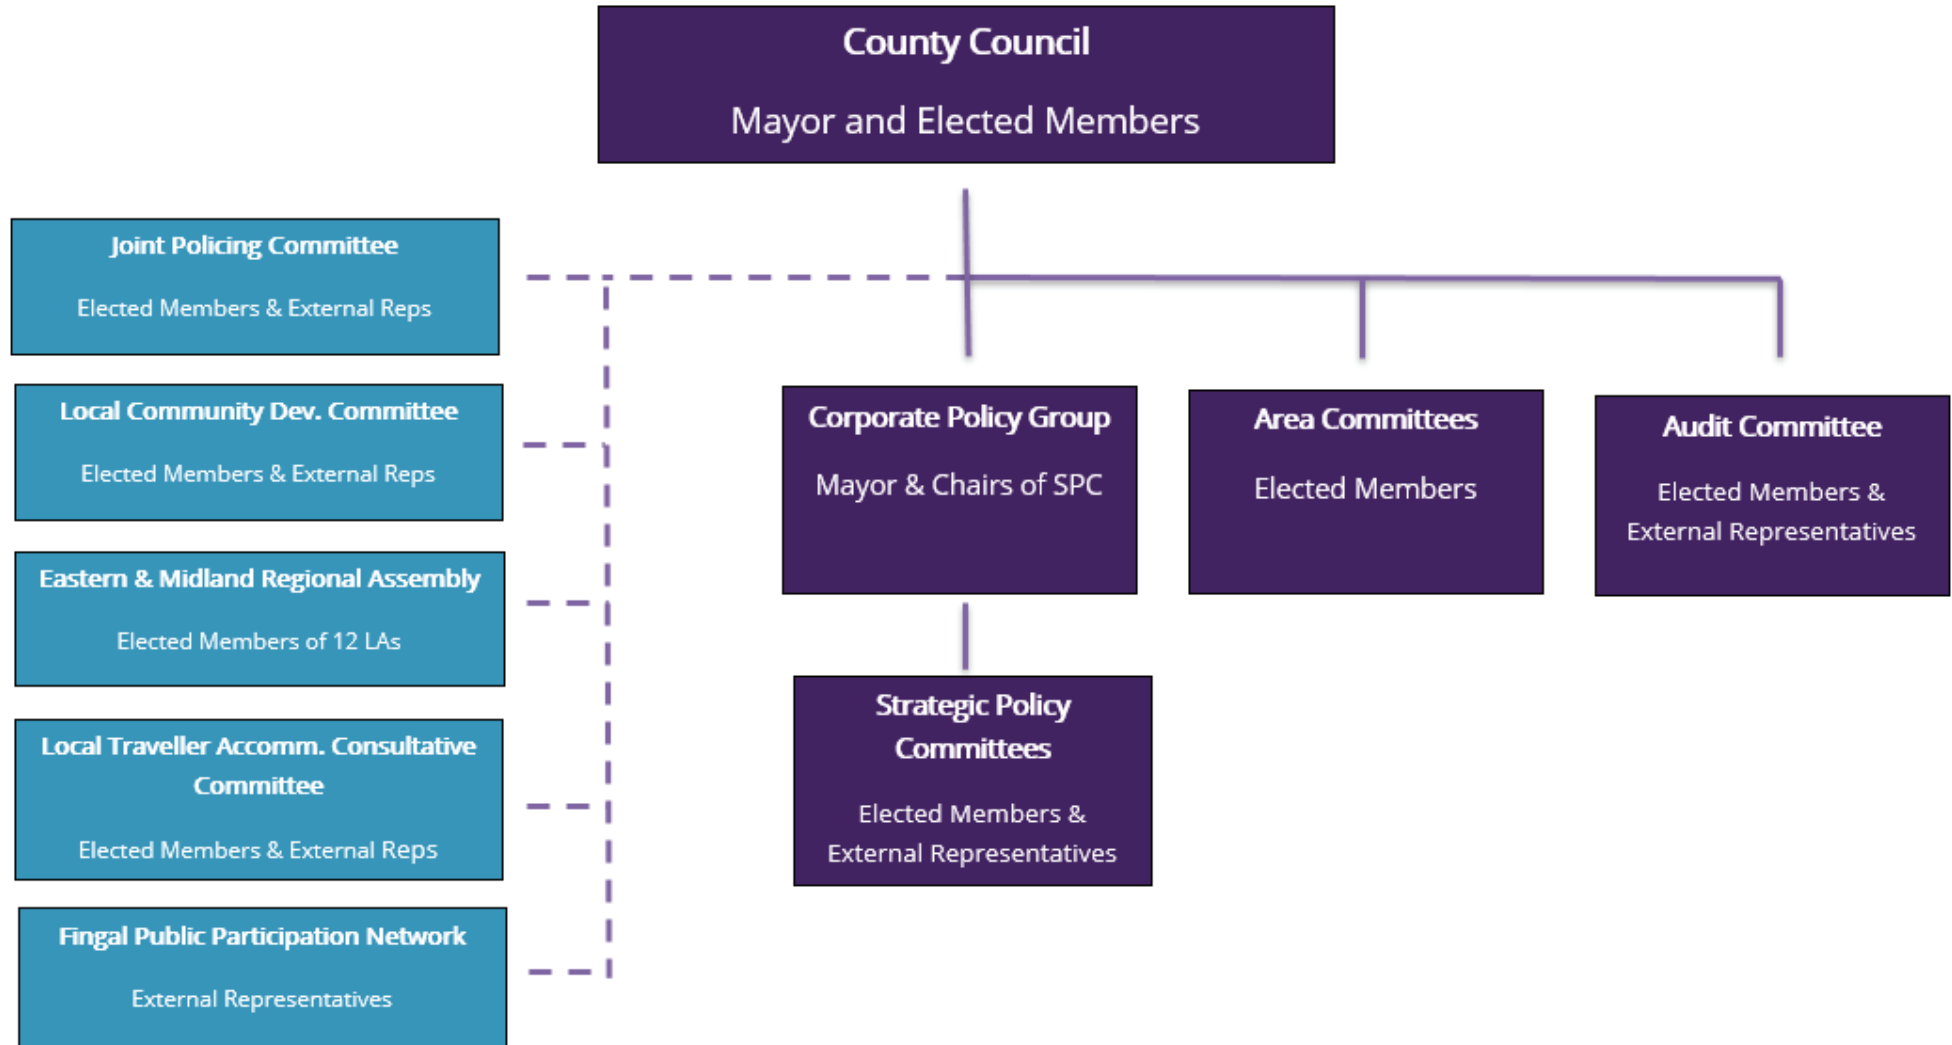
County Council

Mayor and Elected Members

Joint Policing Committee

Elected Members & External Reps

Local Community Dev. Committee

Elected Members & External Reps

Eastern & Midland Regional Assembly

Elected Members of 12 LAs

Local Traveller Accomm. Consultative Committee

Elected Members & External Reps

Fingal Public Participation Network

External Representatives

Corporate Policy Group

Mayor & Chairs of SPC

Area Committees

Elected Members

Audit Committee

Elected Members & External Representatives

Strategic Policy Committees

Elected Members & External Representatives